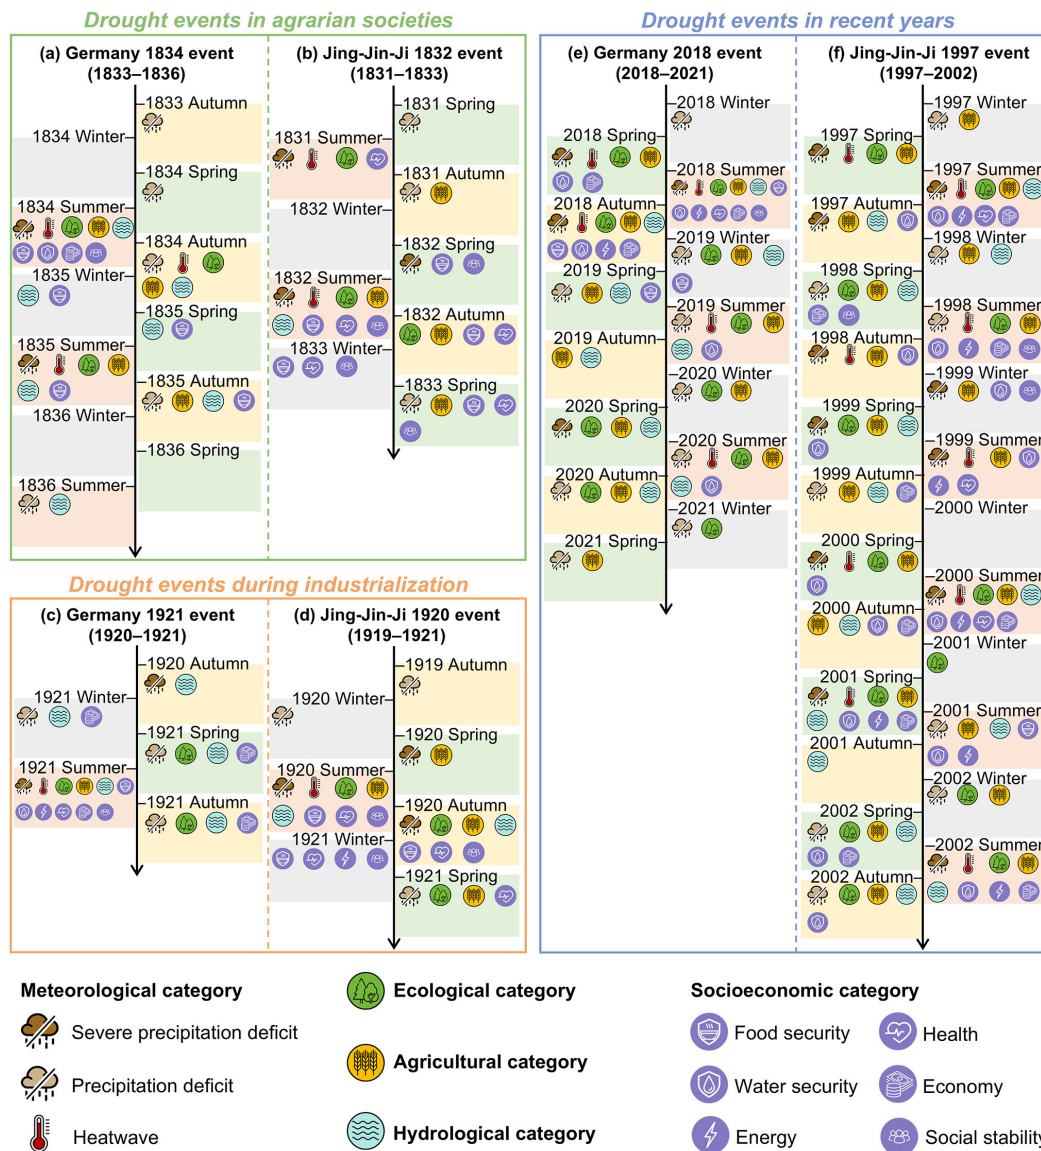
Drought events in agrarian societies

(a) Germany 1834 event (1833–1836)

1833 Autumn
1834 Winter
1834 Spring
1834 Summer
1834 Autumn
1835 Winter
1835 Spring
1835 Summer
1835 Autumn
1836 Winter
1836 Spring
1836 Summer

(b) Jing-Jin-Ji 1832 event (1831–1833)

1831 Spring
1831 Summer
1831 Autumn
1832 Winter
1832 Spring
1832 Summer
1832 Autumn
1833 Winter
1833 Spring

Drought events in recent years

(e) Germany 2018 event (2018–2021)

2018 Winter
2018 Spring
2018 Summer
2018 Autumn
2019 Winter
2019 Spring
2019 Summer
2019 Autumn
2020 Winter
2020 Spring
2020 Summer
2020 Autumn
2021 Winter
2021 Spring

(f) Jing-Jin-Ji 1997 event (1997–2002)

1997 Winter
1997 Spring
1997 Summer
1997 Autumn
1998 Winter
1998 Spring
1998 Summer
1998 Autumn
1999 Winter
1999 Spring
1999 Summer
1999 Autumn
2000 Winter
2000 Spring
2000 Summer
2000 Autumn
2001 Winter
2001 Spring
2001 Summer
2001 Autumn
2002 Winter
2002 Spring
2002 Summer
2002 Autumn

Drought events during industrialization

(c) Germany 1921 event (1920–1921)

1920 Autumn
1921 Winter
1921 Spring
1921 Summer
1921 Autumn

(d) Jing-Jin-Ji 1920 event (1919–1921)

1919 Autumn
1920 Winter
1920 Spring
1920 Summer
1920 Autumn
1921 Winter
1921 Spring

Meteorological category
Severe precipitation deficit
Precipitation deficit
Heatwave

Ecological category
Agricultural category
Hydrological category

Socioeconomic category
Food security
Health
Water security
Economy
Energy
Social stability